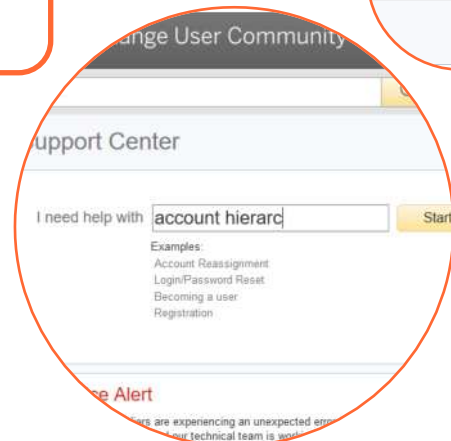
ange User Community

upport Center

I need help with account hierarc

Start

Examples:
Account Reassignment
Login/Password Reset
Becoming a user
Registration

e Alert

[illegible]ers are experiencing an unexpected erro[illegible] our technical team is wo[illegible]